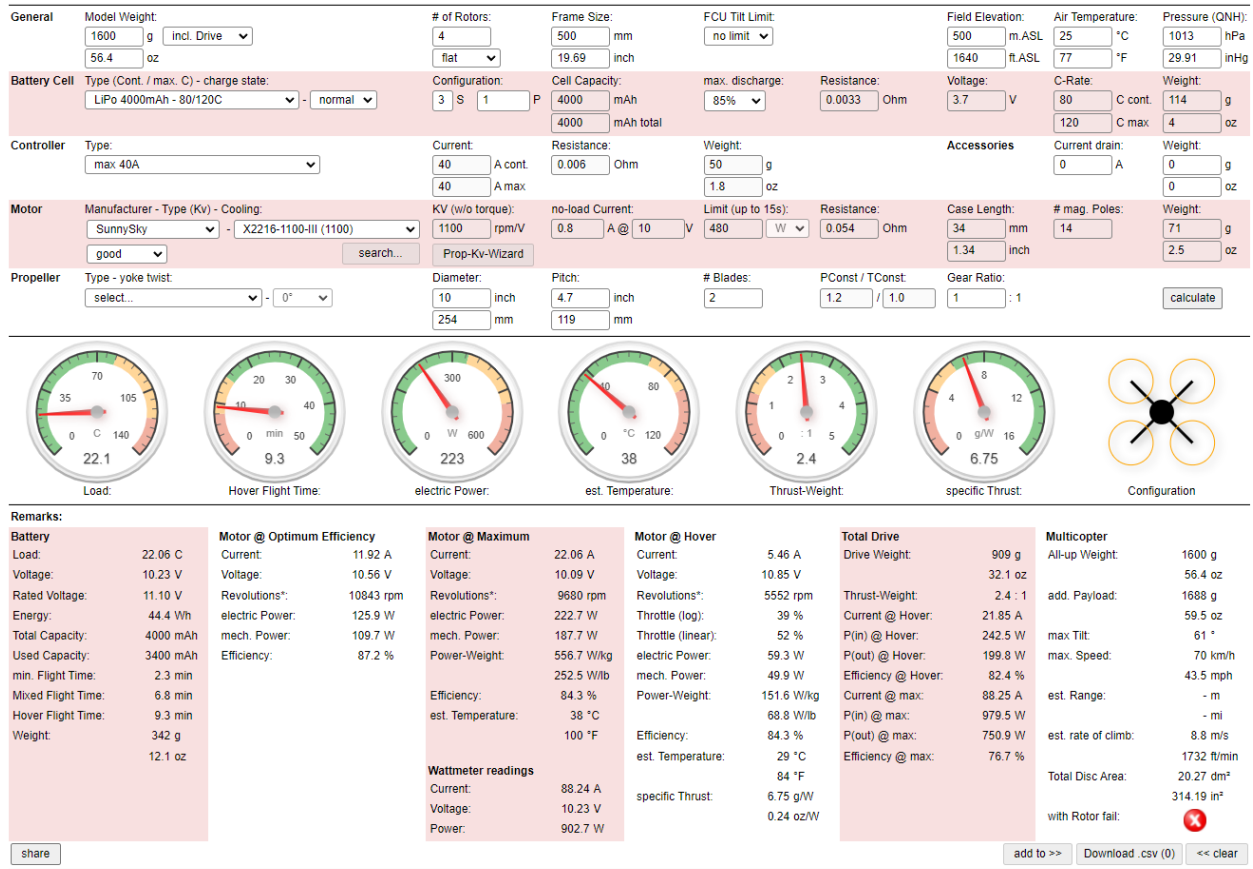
General
Model Weight: 1600 g incl. Drive
56.4 oz
# of Rotors: 4
flat
Frame Size: 500 mm
19.69 inch
FCU Tilt Limit: no limit
Field Elevation: 500 m.ASL
1640 ft.ASL
Air Temperature: 25 °C
77 °F
Pressure (QNH): 1013 hPa
29.91 inHg

Battery Cell
Type (Cont. / max. C) - charge state: LiPo 4000mAh - 80/120C - normal
Configuration: 3 S 1 P
Cell Capacity: 4000 mAh
4000 mAh total
max. discharge: 85%
Resistance: 0.0033 Ohm
Voltage: 3.7 V
C-Rate: 80 C cont.
120 C max
Weight: 114 g
4 oz

Controller
Type: max 40A
Current: 40 A cont.
40 A max
Resistance: 0.006 Ohm
Weight: 50 g
1.8 oz
Accessories
Current drain: 0 A
Weight: 0 g
0 oz

Motor
Manufacturer - Type (Kv) - Cooling: SunnySky - X2216-1100-III (1100)
good
search...
KV (w/o torque): 1100 rpm/V
Prop-Kv-Wizard
no-load Current: 0.8 A @ 10 V
Limit (up to 15s): 480 W
Resistance: 0.054 Ohm
Case Length: 34 mm
1.34 inch
# mag. Poles: 14
Weight: 71 g
2.5 oz

Propeller
Type - yoke twist: select... - 0°
Diameter: 10 inch
254 mm
Pitch: 4.7 inch
119 mm
# Blades: 2
PConst / TConst: 1.2 / 1.0
Gear Ratio: 1 : 1
calculate

0 35 70 105 140 C
22.1
Load:
0 10 20 30 40 50 min
9.3
Hover Flight Time:
0 300 600 W
223
electric Power:
0 40 80 120 °C
38
est. Temperature:
0 1 2 3 4 5 : 1
2.4
Thrust-Weight:
0 4 8 12 16 g/W
6.75
specific Thrust:
Configuration

Remarks:

Battery
Load: 22.06 C
Voltage: 10.23 V
Rated Voltage: 11.10 V
Energy: 44.4 Wh
Total Capacity: 4000 mAh
Used Capacity: 3400 mAh
min. Flight Time: 2.3 min
Mixed Flight Time: 6.8 min
Hover Flight Time: 9.3 min
Weight: 342 g
12.1 oz

Motor @ Optimum Efficiency
Current: 11.92 A
Voltage: 10.56 V
Revolutions*: 10843 rpm
electric Power: 125.9 W
mech. Power: 109.7 W
Efficiency: 87.2 %

Motor @ Maximum
Current: 22.06 A
Voltage: 10.09 V
Revolutions*: 9680 rpm
electric Power: 222.7 W
mech. Power: 187.7 W
Power-Weight: 556.7 W/kg
252.5 W/lb
Efficiency: 84.3 %
est. Temperature: 38 °C
100 °F

Wattmeter readings
Current: 88.24 A
Voltage: 10.23 V
Power: 902.7 W

Motor @ Hover
Current: 5.46 A
Voltage: 10.85 V
Revolutions*: 5552 rpm
Throttle (log): 39 %
Throttle (linear): 52 %
electric Power: 59.3 W
mech. Power: 49.9 W
Power-Weight: 151.6 W/kg
68.8 W/lb
Efficiency: 84.3 %
est. Temperature: 29 °C
84 °F
specific Thrust: 6.75 g/W
0.24 oz/W

Total Drive
Drive Weight: 909 g
32.1 oz
Thrust-Weight: 2.4 : 1
Current @ Hover: 21.85 A
P(in) @ Hover: 242.5 W
P(out) @ Hover: 199.8 W
Efficiency @ Hover: 82.4 %
Current @ max: 88.25 A
P(in) @ max: 979.5 W
P(out) @ max: 750.9 W
Efficiency @ max: 76.7 %

Multicopter
All-up Weight: 1600 g
56.4 oz
add. Payload: 1688 g
59.5 oz
max Tilt: 61 °
max. Speed: 70 km/h
43.5 mph
est. Range: - m
- mi
est. rate of climb: 8.8 m/s
1732 ft/min
Total Disc Area: 20.27 dm²
314.19 in²
with Rotor fail:

share
add to >> Download .csv (0) << clear